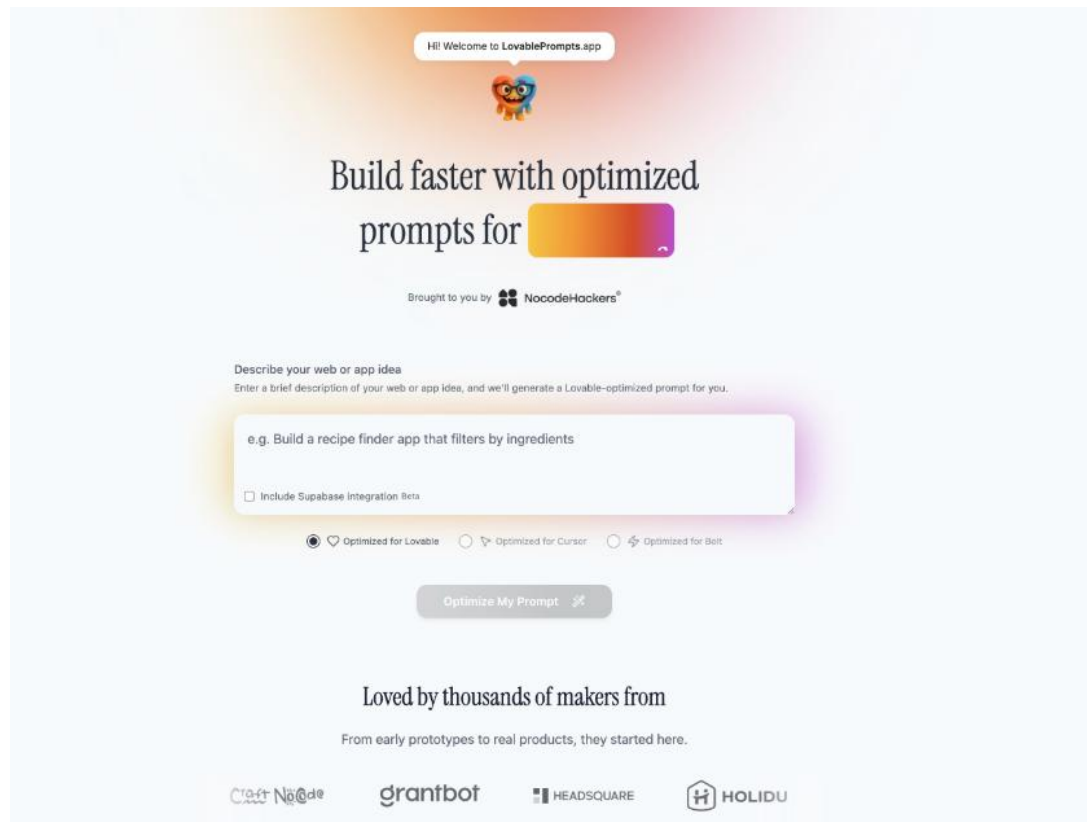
Hi! Welcome to LovablePrompts.app

Build faster with optimized prompts for

Brought to you by NocodeHackers®

Describe your web or app idea

Enter a brief description of your web or app idea, and we'll generate a Lovable-optimized prompt for you.

e.g. Build a recipe finder app that filters by ingredients

Include Supabase integration Beta

Optimized for Lovable

Optimized for Cursor

Optimized for Bolt

Optimize My Prompt

Loved by thousands of makers from

From early prototypes to real products, they started here.

Craft NoCode grantbot HEADSQUARE HOLIDU